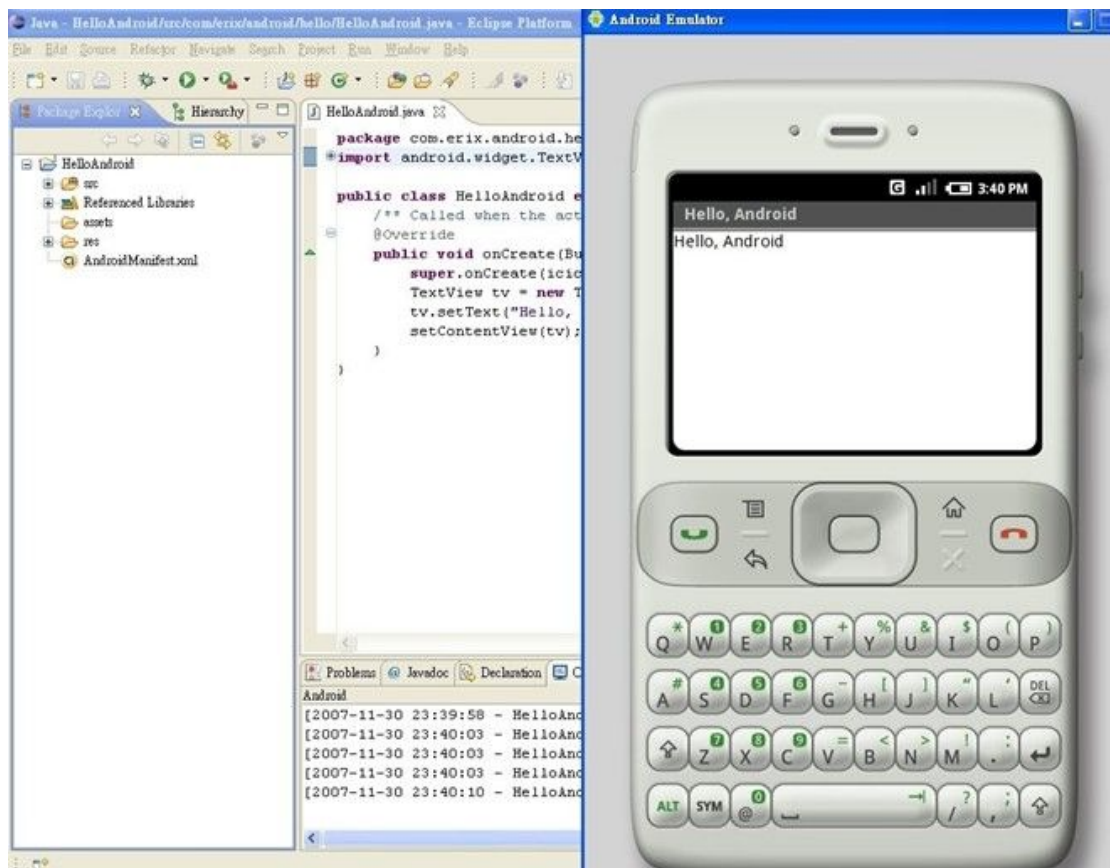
Java - HelloAndroid/src/com/erix/android/hello/HelloAndroid.java - Eclipse Platform
File Edit Source Refactor Navigate Search Project Run Window Help
Package Explor
Hierarchy
HelloAndroid
src
Referenced Libraries
assets
res
AndroidManifest.xml
HelloAndroid.java
package com.erix.android.he
import android.widget.TextV

public class HelloAndroid e
/** Called when the act
@Override
public void onCreate(Bu
super.onCreate(icic
TextView tv = new T
tv.setText("Hello,
setContentView(tv);
}
}
Problems
Javadoc
Declaration
Android
[2007-11-30 23:39:58 - HelloAnd
[2007-11-30 23:40:03 - HelloAnd
[2007-11-30 23:40:03 - HelloAnd
[2007-11-30 23:40:03 - HelloAnd
[2007-11-30 23:40:10 - HelloAnd

Android Emulator
3:40 PM
Hello, Android
Hello, Android
Q W E R T Y U I O P
A S D F G H J K L DEL
Z X C V B N M
ALT SYM @